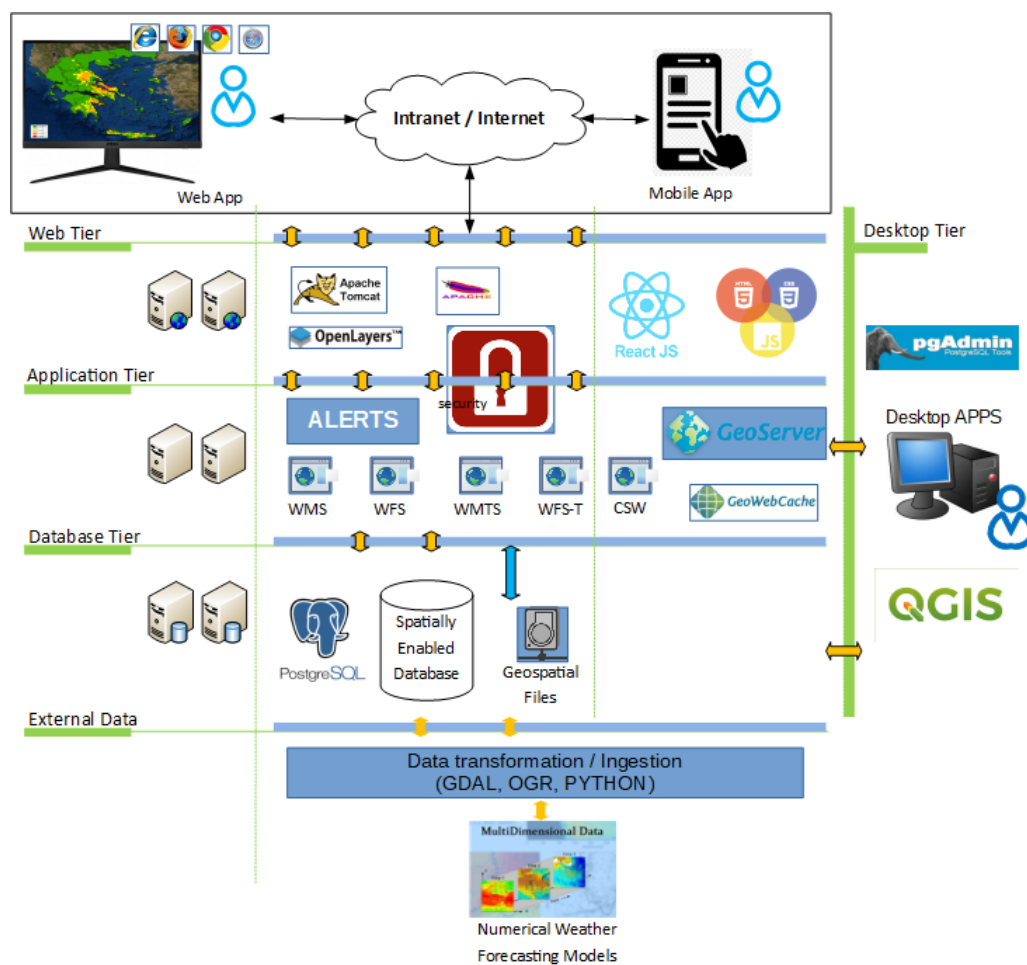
Web App

Intranet / Internet

Mobile App

Web Tier

Desktop Tier

Apache Tomcat

APACHE

OpenLayers™

React JS

HTML

CSS

JS

pgAdmin
PostgreSQL Tools

Application Tier

ALERTS

security

GeoServer

Desktop APPS

WMS

WFS

WMTS

WFS-T

CSW

GeoWebCache

Database Tier

PostgreSQL

Spatially Enabled Database

Geospatial Files

QGIS

External Data

Data transformation / Ingestion
(GDAL, OGR, PYTHON)

MultiDimensional Data

Numerical Weather Forecasting Models